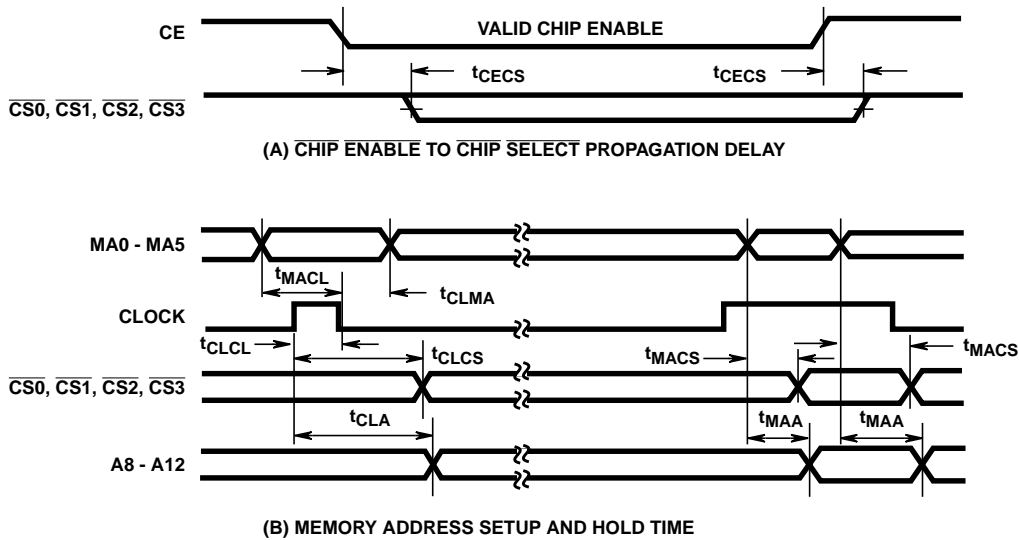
CE

VALID CHIP ENABLE

$t_{CECS}$

$t_{CECS}$

$\overline{CS0}$, $\overline{CS1}$, $\overline{CS2}$, $\overline{CS3}$

(A) $\overline{CHIP}$ $\overline{ENABLE}$ TO $\overline{CHIP}$ $\overline{SELECT}$ PROPAGATION DELAY

MA0 - MA5

$t_{MACL}$

$t_{CLMA}$

CLOCK

$t_{CLCL}$

$t_{CLCS}$

$t_{MACS}$

$t_{MACS}$

$\overline{CS0}$, $\overline{CS1}$, $\overline{CS2}$, $\overline{CS3}$

$t_{CLA}$

$t_{MAA}$

$t_{MAA}$

A8 - A12

(B) MEMORY ADDRESS SETUP AND HOLD TIME